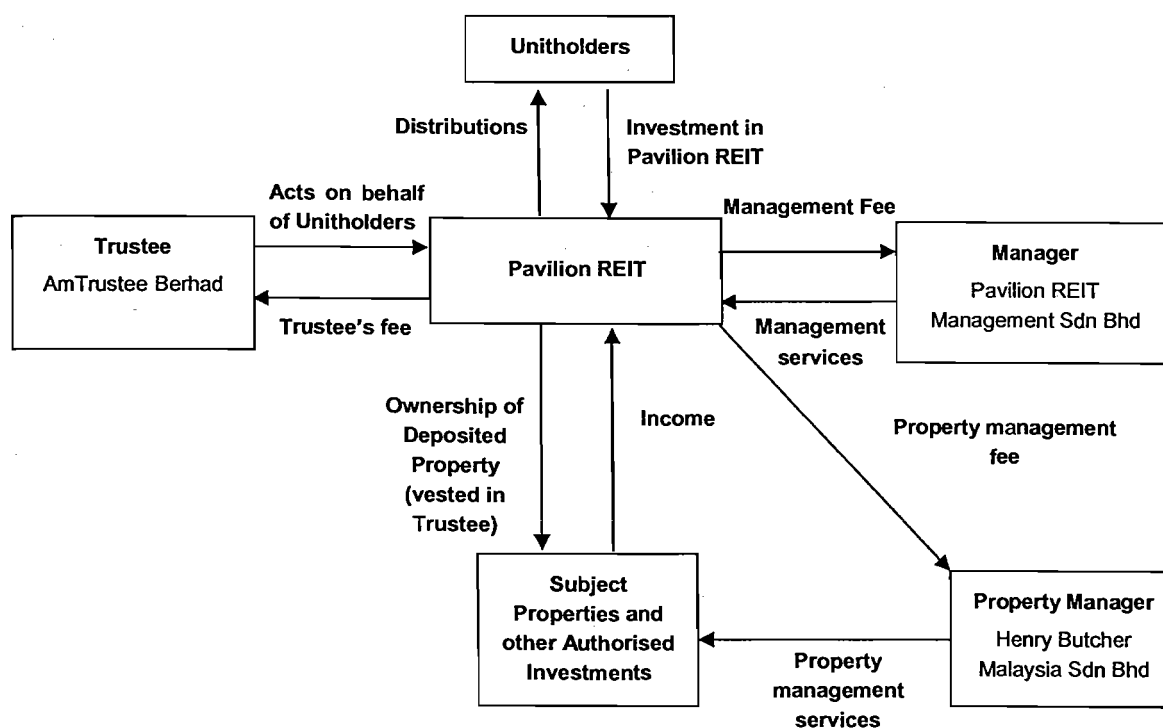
Unitholders

Distributions

Investment in Pavilion REIT

Acts on behalf of Unitholders

Management Fee

Trustee
AmTrustee Berhad

Pavilion REIT

Manager
Pavilion REIT Management Sdn Bhd

Trustee's fee

Management services

Ownership of Deposited Property (vested in Trustee)

Income

Property management fee

Subject Properties and other Authorised Investments

Property Manager
Henry Butcher Malaysia Sdn Bhd

Property management services